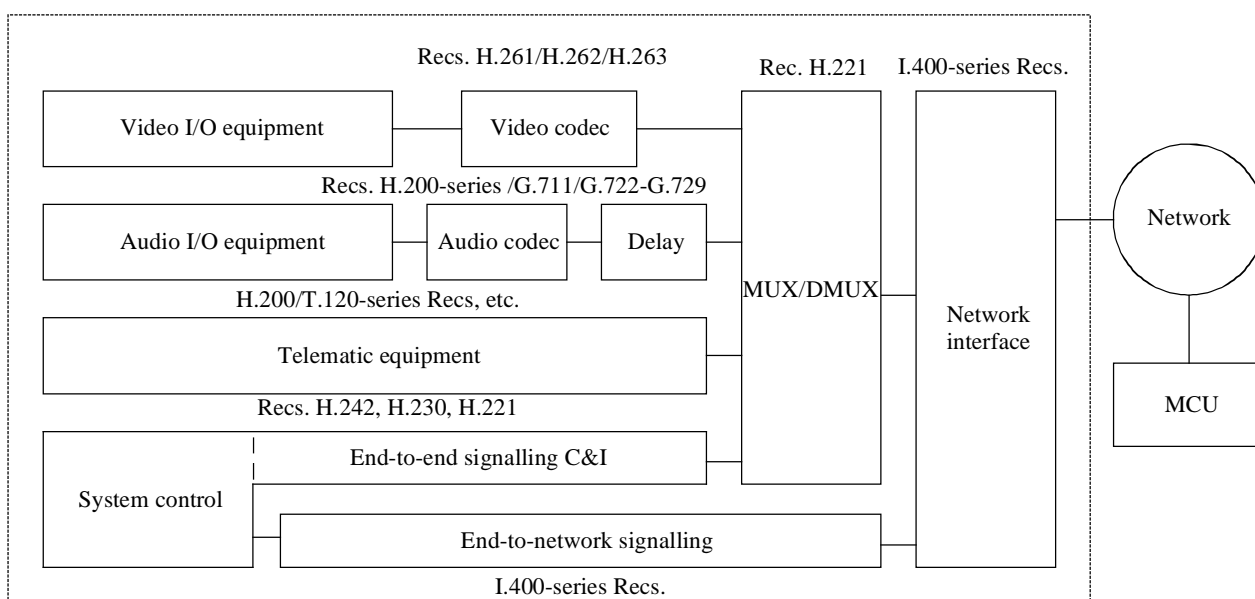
Recs. H.261/H.262/H.263

Rec. H.221

I.400-series Recs.

Video I/O equipment

Video codec

Recs. H.200-series /G.711/G.722-G.729

Audio I/O equipment

Audio codec

Delay

Network

MUX/DMUX

H.200/T.120-series Recs, etc.

Network interface

Telematic equipment

Recs. H.242, H.230, H.221

MCU

End-to-end signalling C&I

System control

End-to-network signalling

I.400-series Recs.